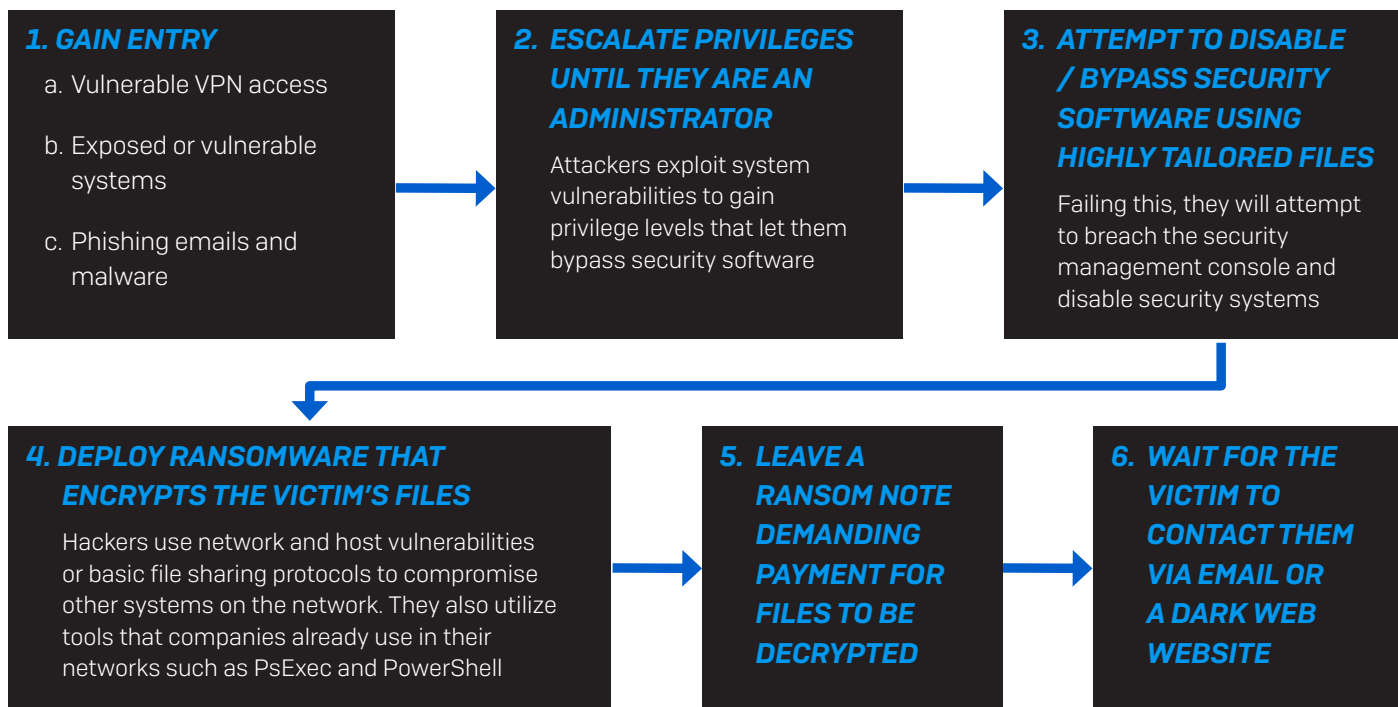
1. GAIN ENTRY

a. Vulnerable VPN access

b. Exposed or vulnerable systems

c. Phishing emails and malware

2. ESCALATE PRIVILEGES UNTIL THEY ARE AN ADMINISTRATOR

Attackers exploit system vulnerabilities to gain privilege levels that let them bypass security software

3. ATTEMPT TO DISABLE / BYPASS SECURITY SOFTWARE USING HIGHLY TAILORED FILES

Failing this, they will attempt to breach the security management console and disable security systems

4. DEPLOY RANSOMWARE THAT ENCRYPTS THE VICTIM'S FILES

Hackers use network and host vulnerabilities or basic file sharing protocols to compromise other systems on the network. They also utilize tools that companies already use in their networks such as PsExec and PowerShell

5. LEAVE A RANSOM NOTE DEMANDING PAYMENT FOR FILES TO BE DECRYPTED

6. WAIT FOR THE VICTIM TO CONTACT THEM VIA EMAIL OR A DARK WEB WEBSITE